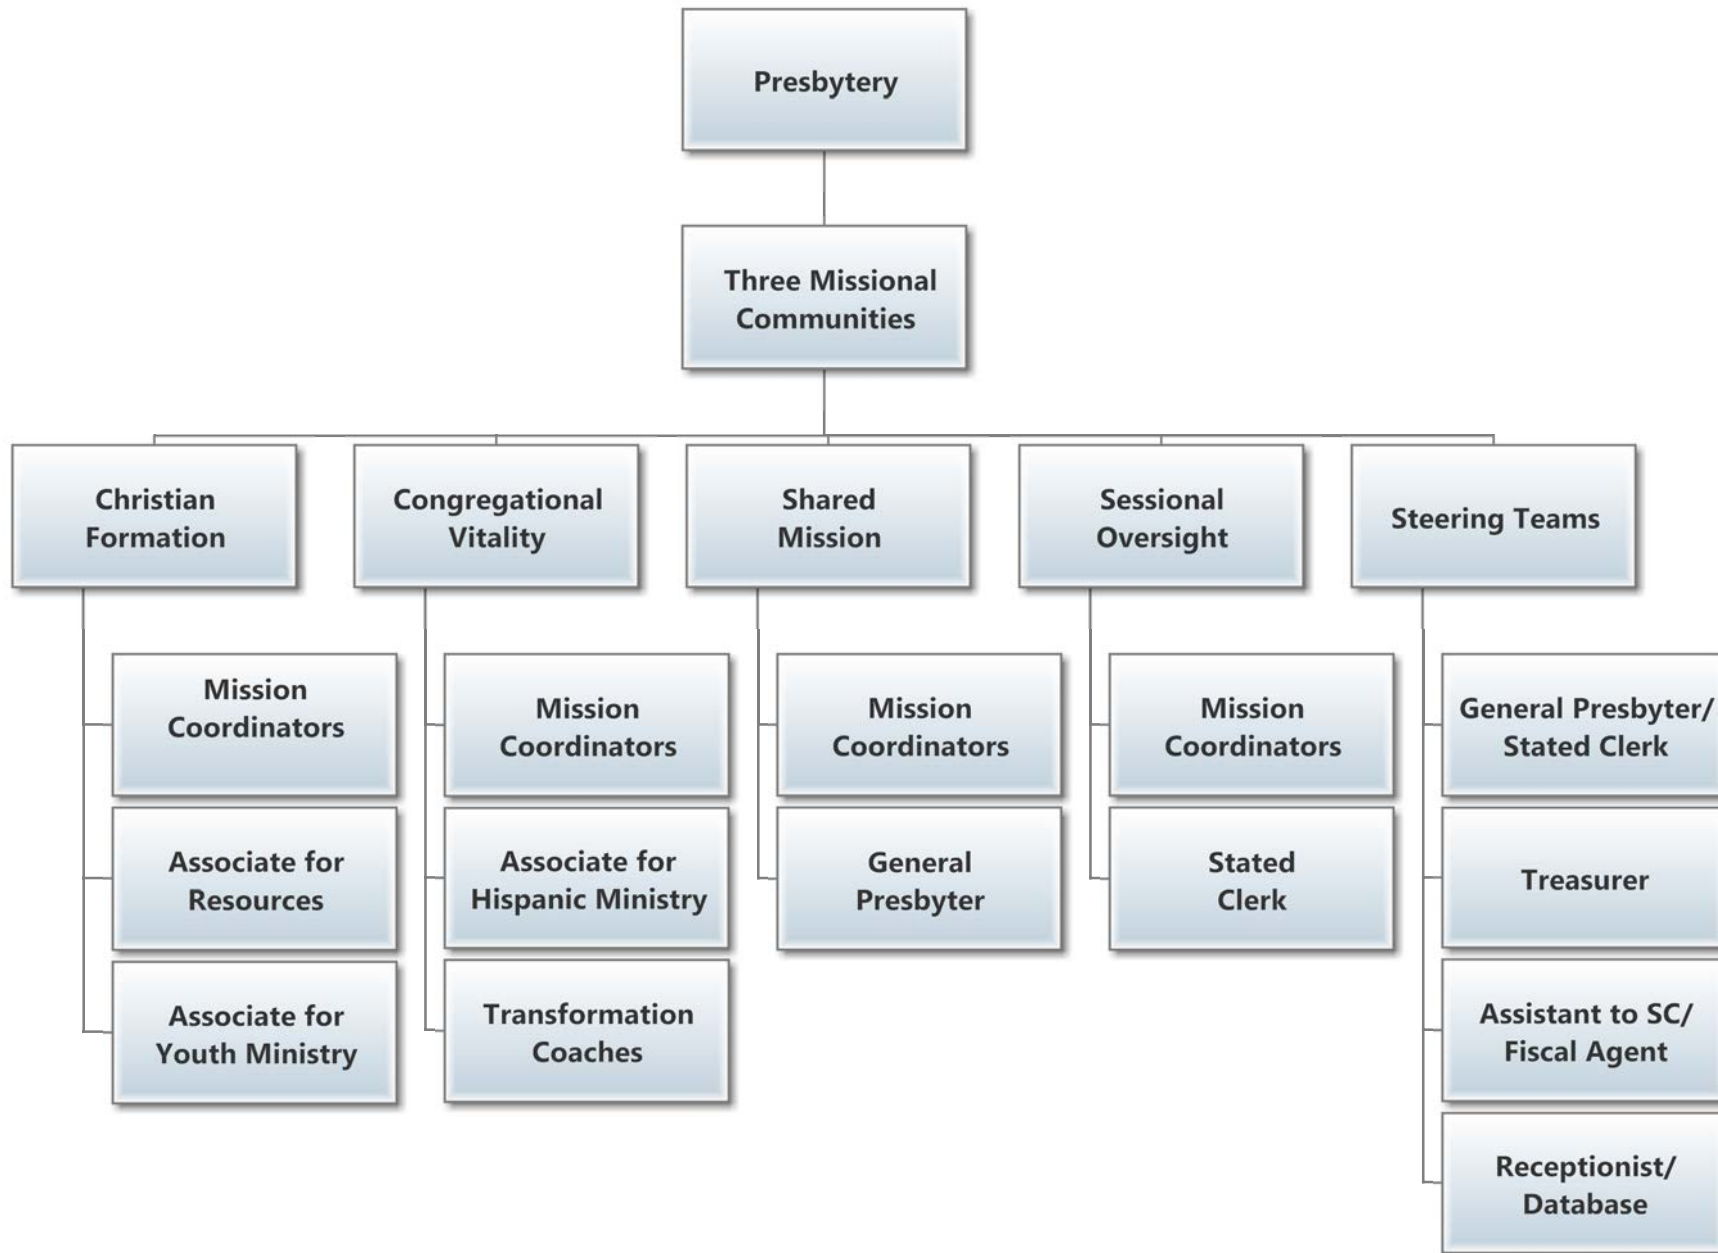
Presbytery

Three Missional Communities

Christian Formation

Mission Coordinators

Associate for Resources

Associate for Youth Ministry

Congregational Vitality

Mission Coordinators

Associate for Hispanic Ministry

Transformation Coaches

Shared Mission

Mission Coordinators

General Presbyter

Sessional Oversight

Mission Coordinators

Stated Clerk

Steering Teams

General Presbyter/ Stated Clerk

Treasurer

Assistant to SC/ Fiscal Agent

Receptionist/ Database